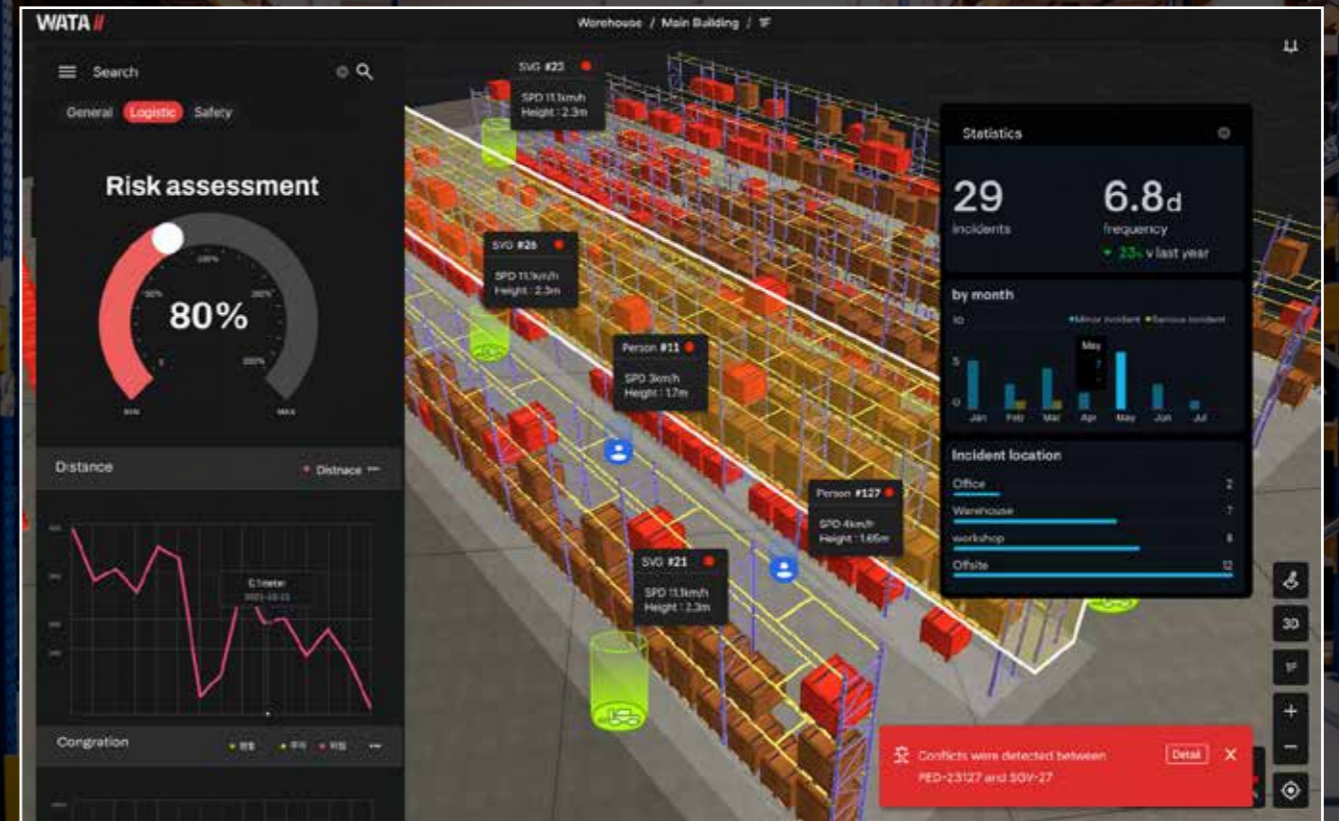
WATA //

Warehouse / Main Building / 1F

Search

General Logistic Safety

Risk assessment

80%

MIN MAX

Distance

• Distnace

0.1meter

Congration

SVG #22
SPD 11.1km/h
Height : 2.3m

SVG #26
SPD 11.1km/h
Height : 2.3m

Person #11
SPD 3km/h
Height : 1.7m

Person #127
SPD 4km/h
Height : 1.65m

SVG #21
SPD 11.1km/h
Height : 2.3m

Statistics

29
incidents

6.8d
frequency
23% v last year

by month

10
5
0

Minor incident Serious incident

May

Jan Feb Mar Apr May Jun Jul

Incident location

Office 2
Warehouse 7
workshop 8
Offsite 12

3D
1F

Conflicts were detected between PED-23127 and SGV-27

Detail